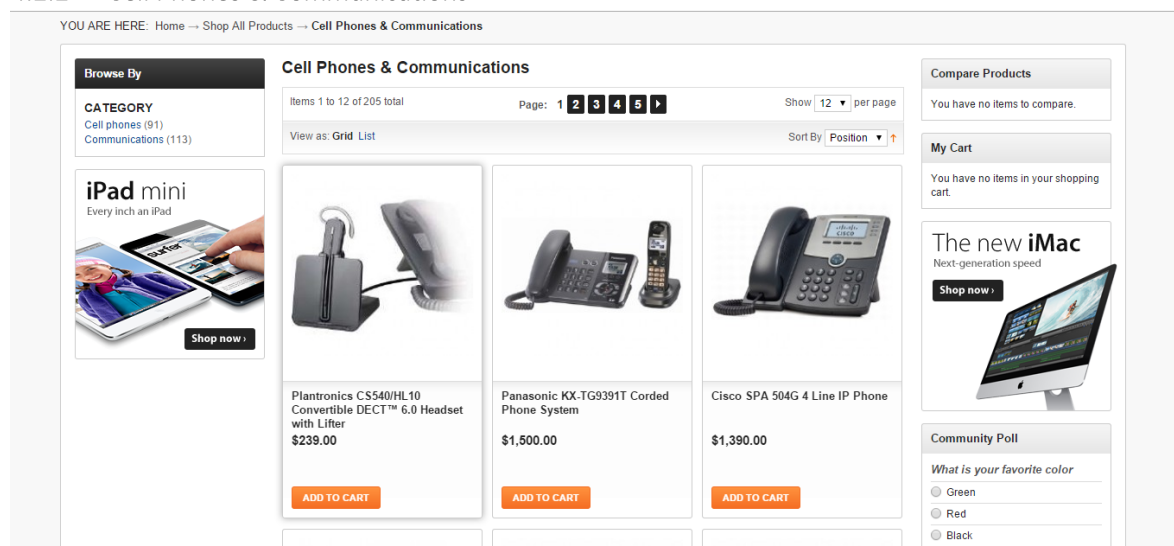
YOU ARE HERE: Home → Shop All Products → Cell Phones & Communications

Browse By

CATEGORY
Cell phones (91)
Communications (113)

iPad mini
Every inch an iPad

Shop now ›

Cell Phones & Communications

Items 1 to 12 of 205 total

Page: 1 2 3 4 5

Show 12 per page

View as: Grid List

Sort By Position

Plantronics CS540/HL10 Convertible DECT™ 6.0 Headset with Lifter
$239.00
ADD TO CART

Panasonic KX-TG9391T Corded Phone System
$1,500.00
ADD TO CART

Cisco SPA 504G 4 Line IP Phone
$1,390.00
ADD TO CART

Compare Products
You have no items to compare.

My Cart
You have no items in your shopping cart.

The new iMac
Next-generation speed
Shop now ›

Community Poll
What is your favorite color
Green
Red
Black